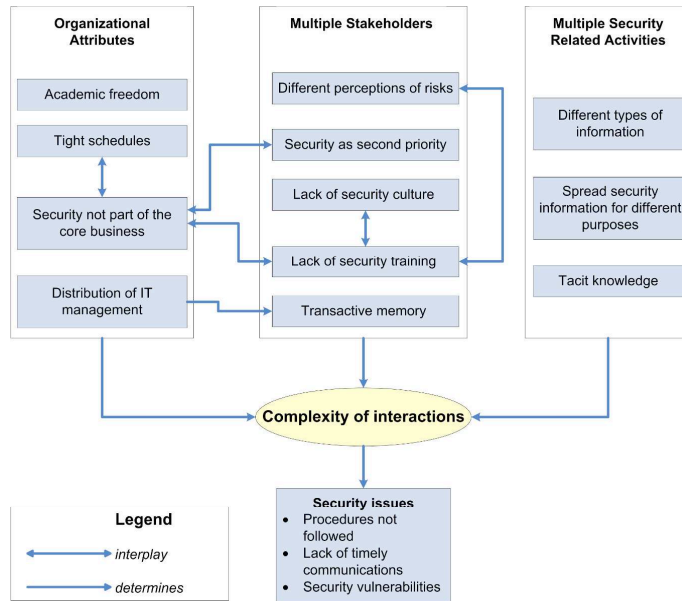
Organizational Attributes

Academic freedom

Tight schedules

Security not part of the core business

Distribution of IT management

Multiple Stakeholders

Different perceptions of risks

Security as second priority

Lack of security culture

Lack of security training

Transactive memory

Multiple Security Related Activities

Different types of information

Spread security information for different purposes

Tacit knowledge

Complexity of interactions

Security issues
- Procedures not followed
- Lack of timely communications
- Security vulnerabilities

Legend

interplay

determines